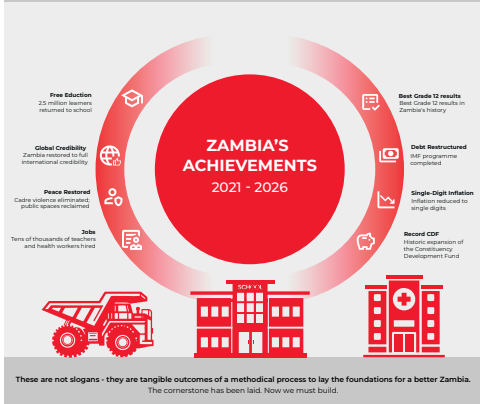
ZAMBIA'S ACHIEVEMENTS
2021 - 2026

Free Eduction
2.5 million learners returned to school

Global Credibility
Zambia restored to full international credibility

Peace Restored
Cadre violence eliminated; public spaces reclaimed

Jobs
Tens of thousands of teachers and health workers hired

Best Grade 12 results
Best Grade 12 results in Zambia's history

Debt Restructured
IMF programme completed

Single-Digit Inflation
Inflation reduced to single digits

Record CDF
Historic expansion of the Constituency Development Fund

SCHOOL

These are not slogans - they are tangible outcomes of a methodical process to lay the foundations for a better Zambia.
The cornerstone has been laid. Now we must build.